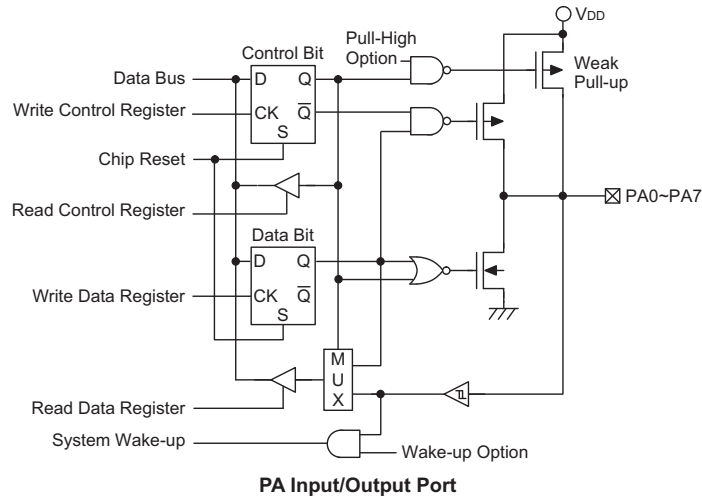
$V_{DD}$

Control Bit

Pull-High Option

Weak Pull-up

Data Bus

D

Q

Write Control Register

CK

$\overline{Q}$

S

Chip Reset

Read Control Register

PA0~PA7

Data Bit

D

Q

Write Data Register

CK

$\overline{Q}$

S

M U X

Read Data Register

System Wake-up

Wake-up Option

PA Input/Output Port